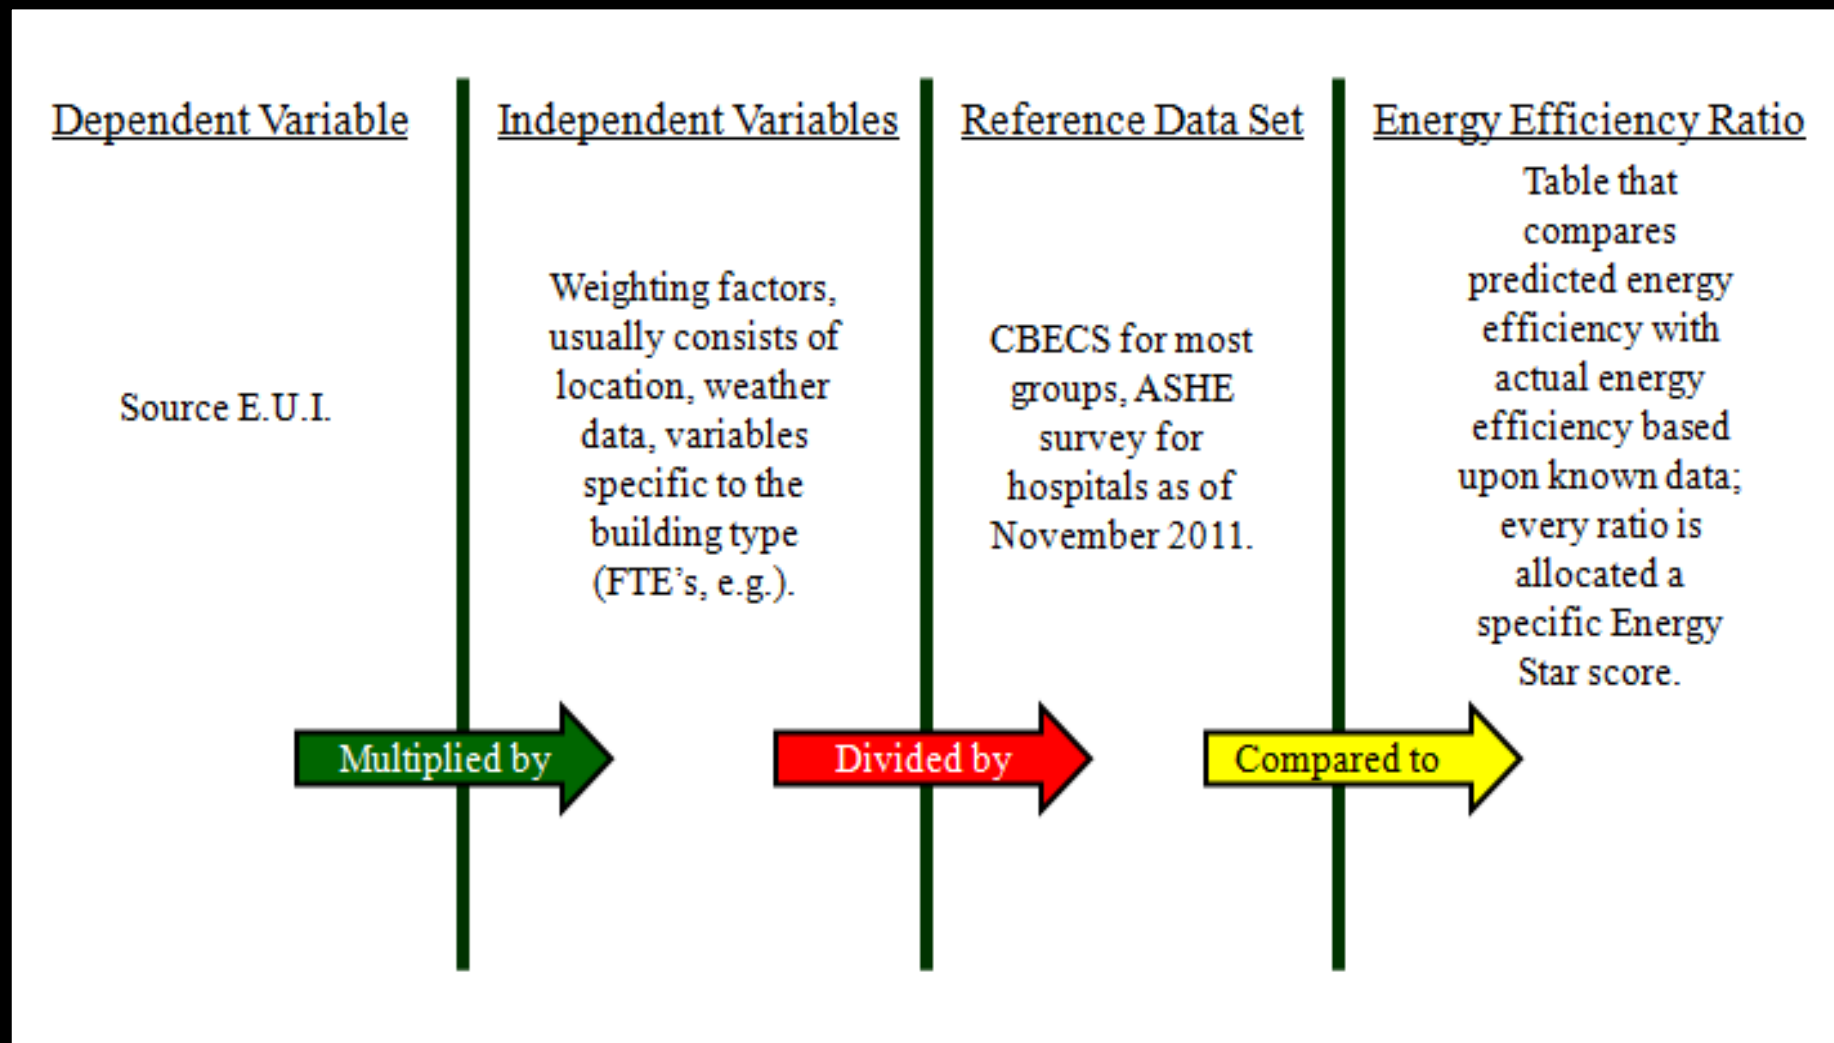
Dependent Variable

Source E.U.I.

Independent Variables

Weighting factors, usually consists of location, weather data, variables specific to the building type (FTE's, e.g.).

Reference Data Set

CBECS for most groups, ASHE survey for hospitals as of November 2011.

Energy Efficiency Ratio

Table that compares predicted energy efficiency with actual energy efficiency based upon known data; every ratio is allocated a specific Energy Star score.

Multiplied by

Divided by

Compared to